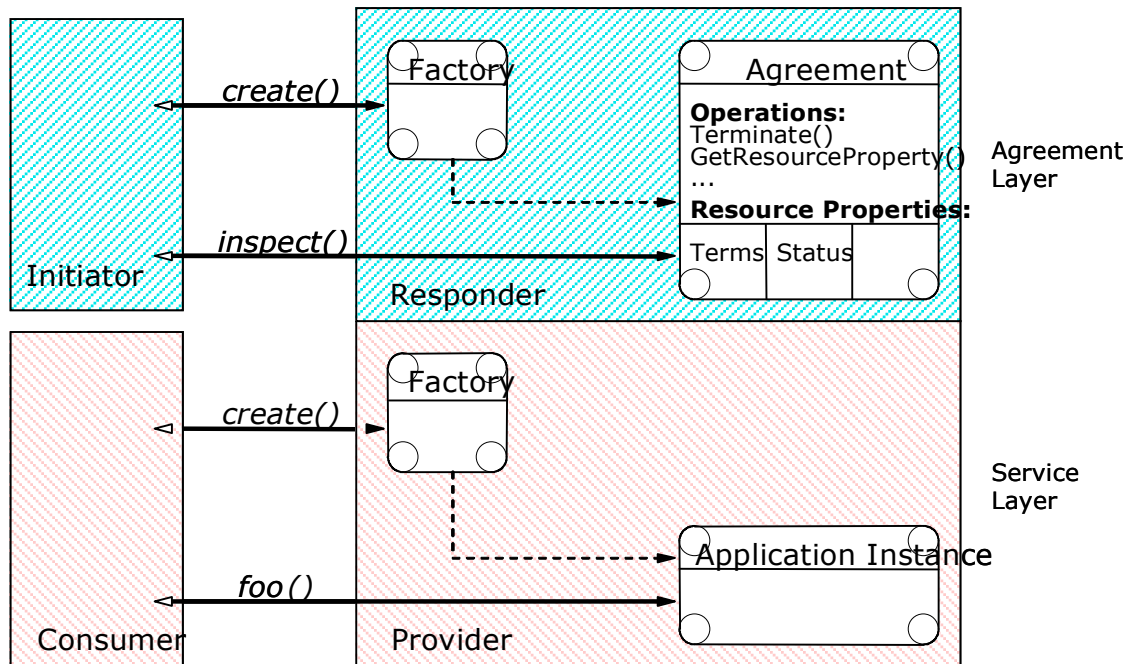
create()

Factory

Agreement

Operations:
Terminate()
GetResourceProperty()
...

Resource Properties:

Agreement Layer

inspect()

Initiator

Terms | Status

Responder

Factory

create()

Service Layer

Application Instance

foo()

Consumer

Provider